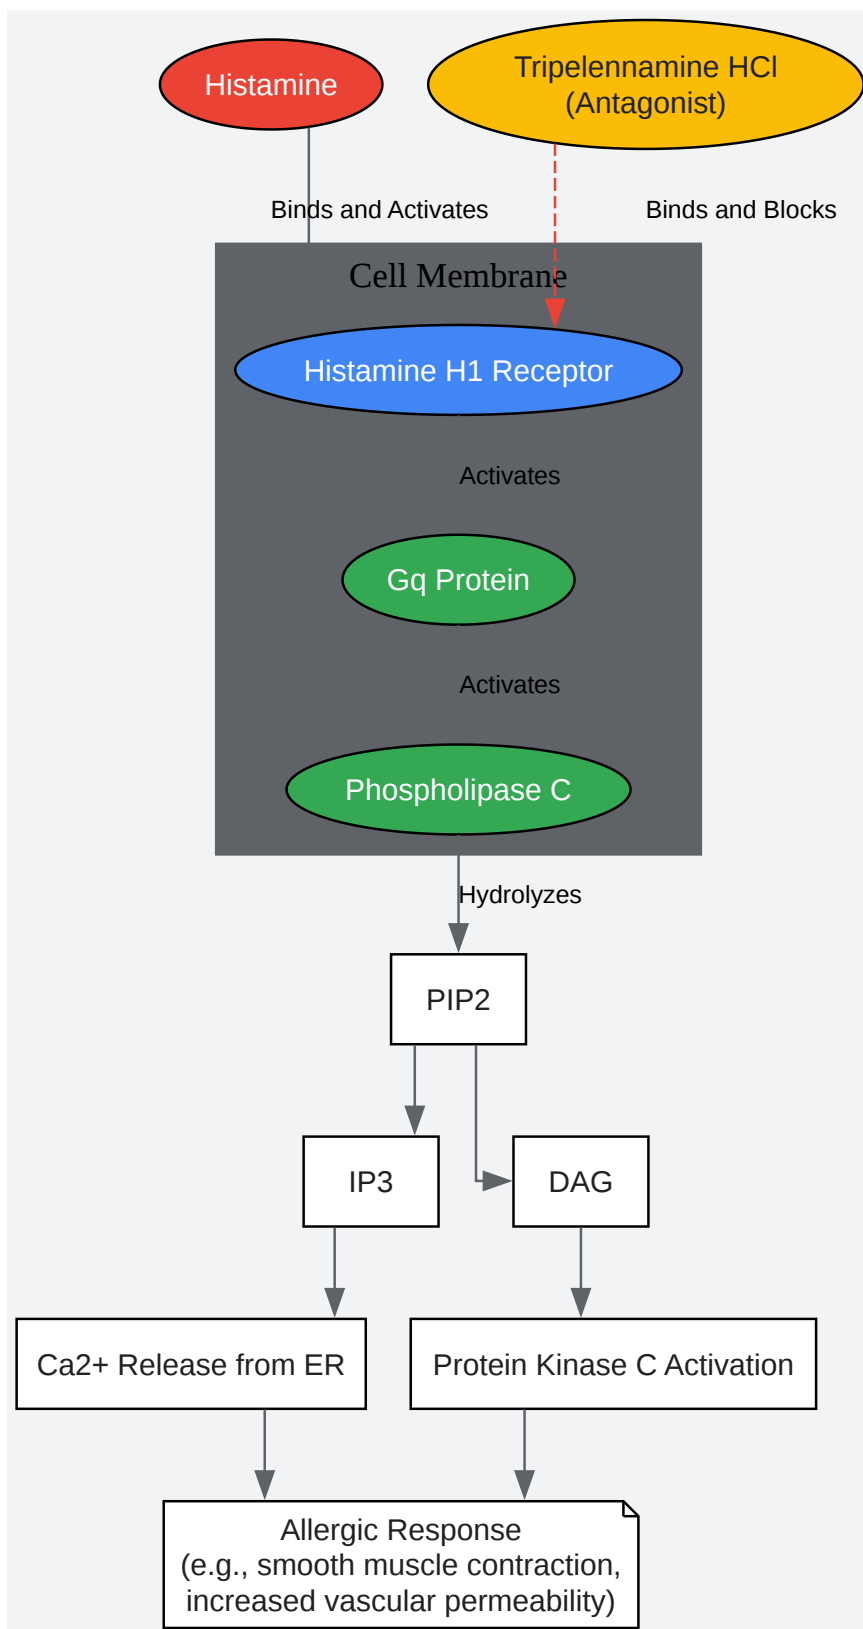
Histamine

Tripelennamine HCl
(Antagonist)

Binds and Activates

Binds and Blocks

Cell Membrane

Histamine H1 Receptor

Activates

Gq Protein

Activates

Phospholipase C

Hydrolyzes

PIP2

IP3

DAG

Ca2+ Release from ER

Protein Kinase C Activation

Allergic Response
(e.g., smooth muscle contraction,
increased vascular permeability)